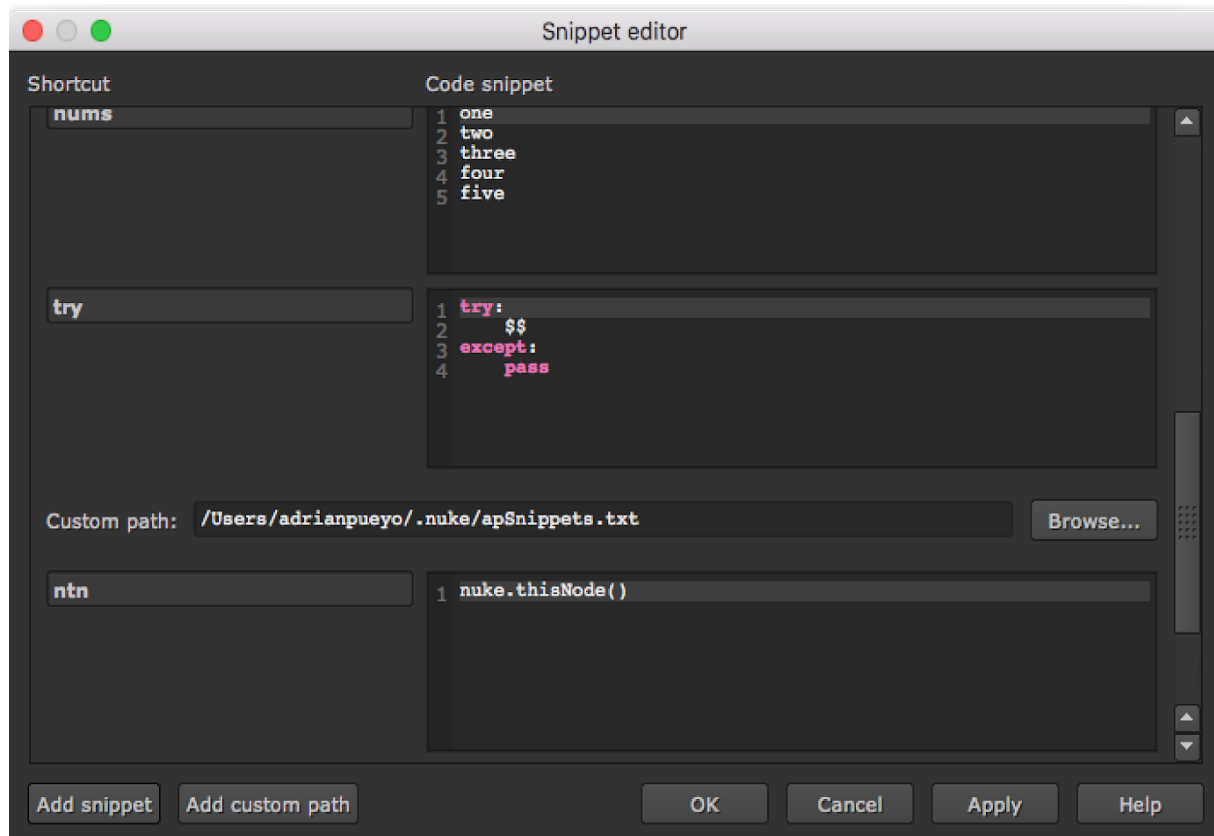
Snippet editor

Shortcut

Code snippet

nums

1 one
2 two
3 three
4 four
5 five

try

1 try:
2     $$
3 except:
4     pass

Custom path: /Users/adrianpueyo/.nuke/apSnippets.txt

Browse...

ntn

1 nuke.thisNode()

Add snippet

Add custom path

OK

Cancel

Apply

Help